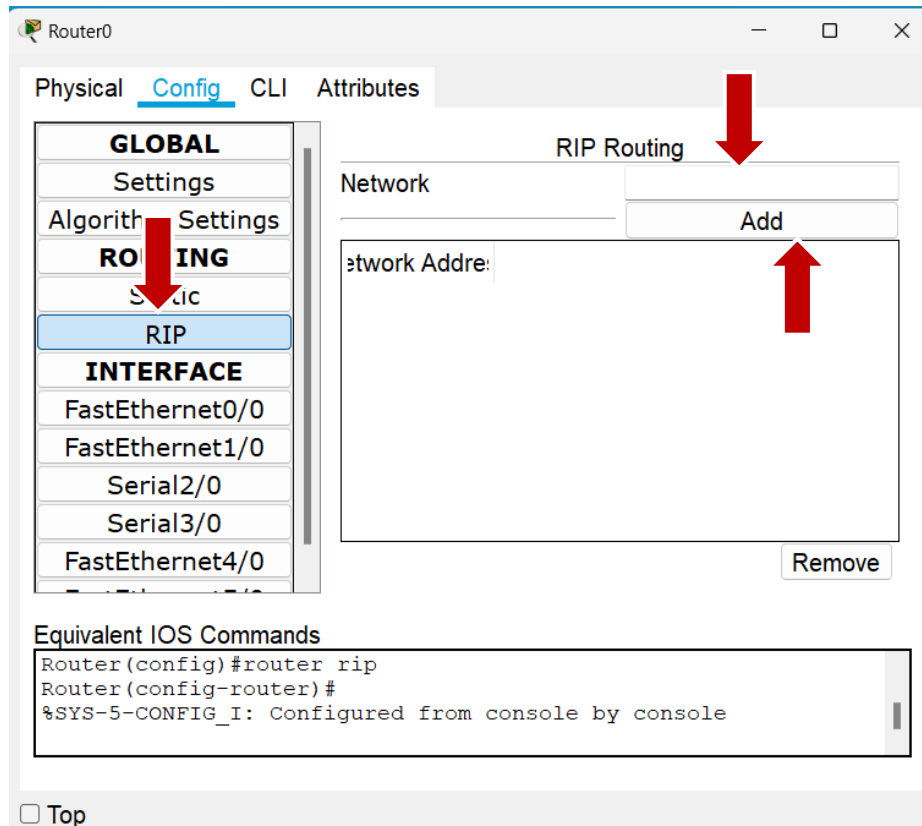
Router0

Physical Config CLI Attributes

GLOBAL
Settings
Algorith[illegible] Settings
ROU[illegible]ING
S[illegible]tic
RIP
INTERFACE
FastEthernet0/0
FastEthernet1/0
Serial2/0
Serial3/0
FastEthernet4/0
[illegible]

RIP Routing
Network
Add
etwork Addres
Remove

Equivalent IOS Commands
Router(config)#router rip
Router(config-router)#
%SYS-5-CONFIG_I: Configured from console by console

Top